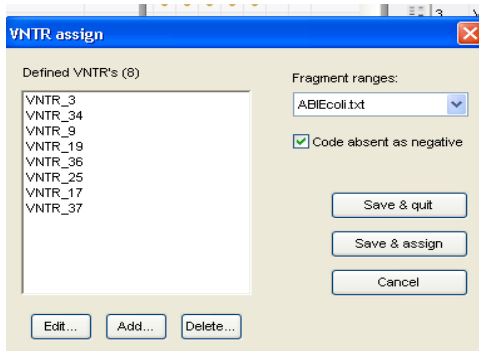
VNTR assign

Defined VNTR's (8)

VNTR_3
VNTR_34
VNTR_9
VNTR_19
VNTR_36
VNTR_25
VNTR_17
VNTR_37

Edit... Add... Delete...

Fragment ranges:

ABIEcoli.txt

Code absent as negative

Save & quit

Save & assign

Cancel